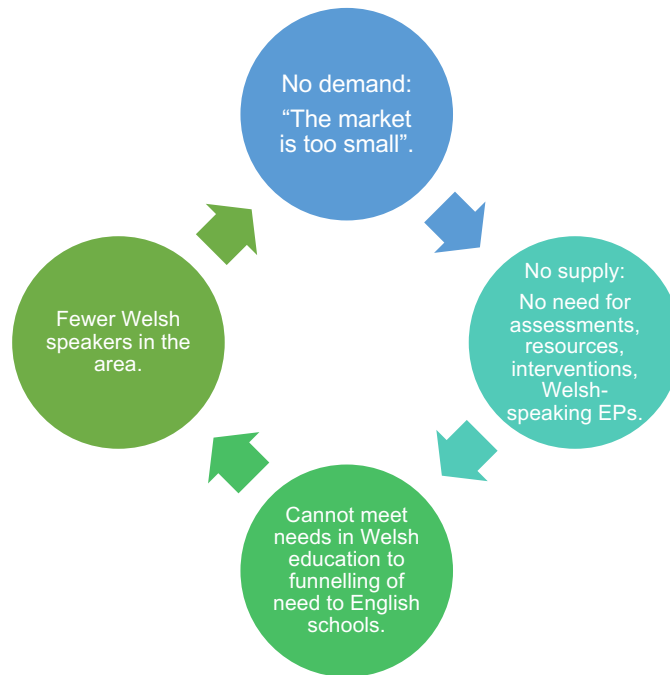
No demand:
“The market is too small”.

No supply:
No need for assessments, resources, interventions, Welsh-speaking EPs.

Cannot meet needs in Welsh education to funnelling of need to English schools.

Fewer Welsh speakers in the area.